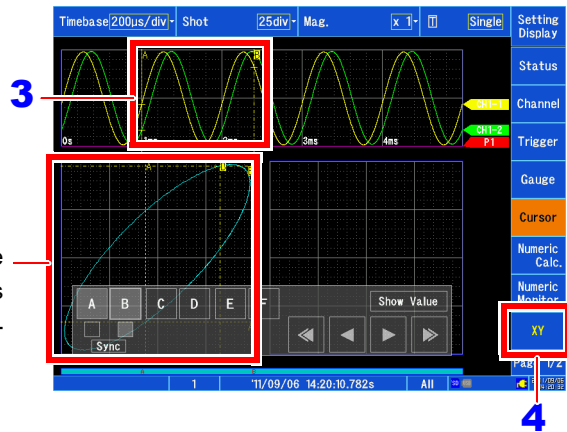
Timebase 200μs/div Shot 25div Mag. x 1 Single

Setting Display

Status

Channel

Trigger

Gauge

Cursor

Numeric Calc.

Numeric Monitor

XY

Page 1/2

3

A B

CH1-1

CH1-2

P1

0s 1ms 2ms 3ms 4ms

A B C D E F

Show Value

Sync

1 '11/09/06 14:20:10.782s All

11/09/06 14:20:32

4